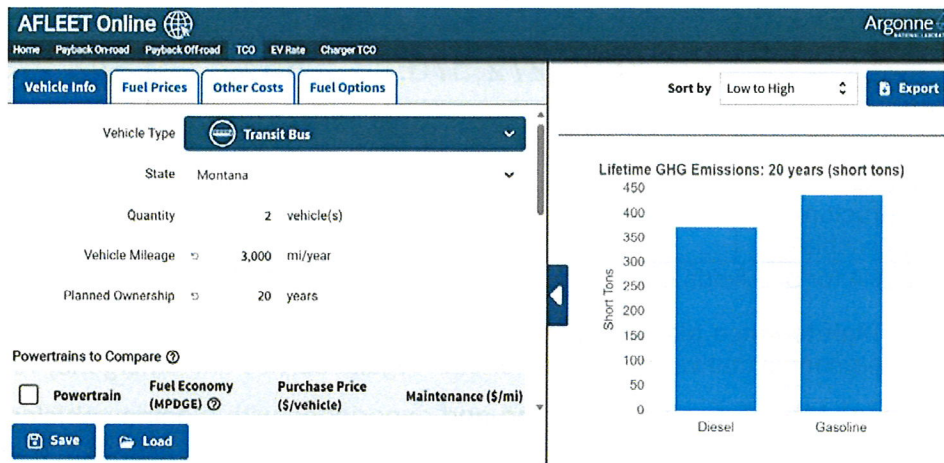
AFLEET Online
Home Payback On-road Payback Off-road TCO EV Rate Charger TCO
Argonne

Vehicle Info
Fuel Prices
Other Costs
Fuel Options

Vehicle Type Transit Bus
State Montana
Quantity 2 vehicle(s)
Vehicle Mileage 3,000 mi/year
Planned Ownership 20 years

Powertrains to Compare

| | Powertrain | Fuel Economy (MPDGE) | Purchase Price ($/vehicle) | Maintenance ($/mi) |
|---|---|---|---|---|

Save
Load

Sort by Low to High
Export

Lifetime GHG Emissions: 20 years (short tons)
Short Tons
450
400
350
300
250
200
150
100
50
0
Diesel
Gasoline